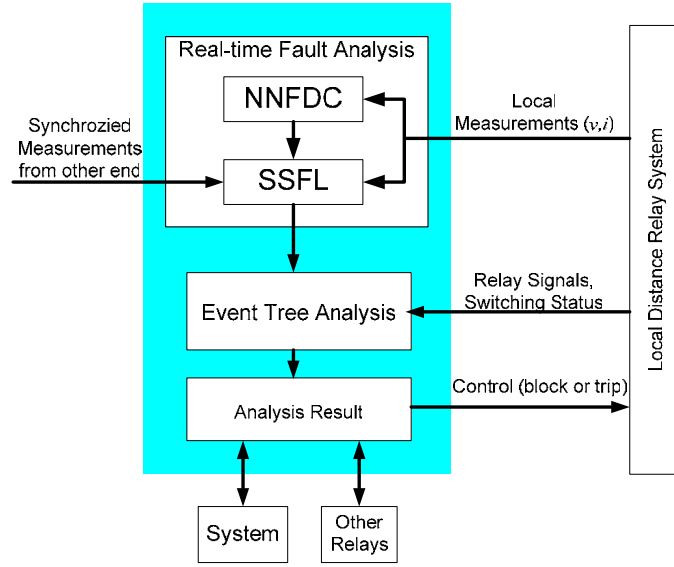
Real-time Fault Analysis

NNFDC

SSFL

Synchrozied Measurements from other end

Local Measurements $(v,i)$

Event Tree Analysis

Relay Signals, Switching Status

Analysis Result

Control (block or trip)

Local Distance Relay System

System

Other Relays